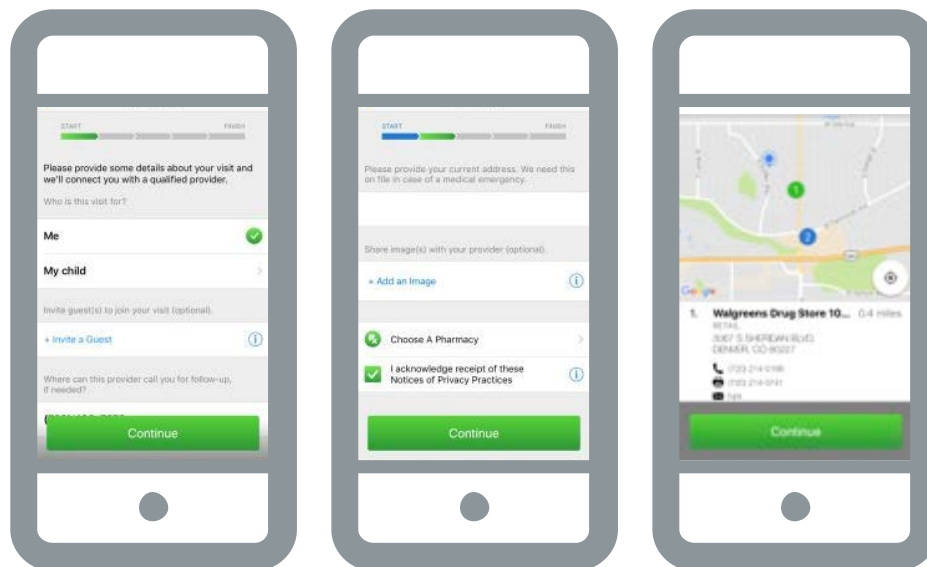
START FINISH

Please provide some details about your visit and we'll connect you with a qualified provider.

Who is this visit for?

Me

My child

Invite guest(s) to join your visit (optional).

+ Invite a Guest

Where can this provider call you for follow-up, if needed?

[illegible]

Continue

START FINISH

Please provide your current address. We need this on file in case of a medical emergency.

Share image(s) with your provider (optional).

+ Add an Image

Choose A Pharmacy

I acknowledge receipt of these Notices of Privacy Practices

Continue

1

2

Google

1. Walgreens Drug Store 10... 0.4 miles

RETAIL

3067 S SHERIDAN BLVD

DENVER, CO 80227

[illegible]

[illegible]

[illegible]

Continue